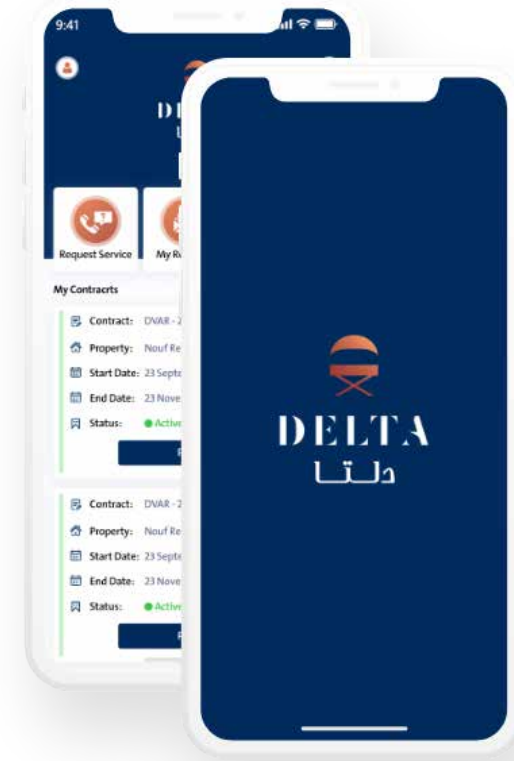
9:41

DE
L

Request Service

My R

My Contracrts

Contract: DVAR - 2

Property: Nouf Re

Start Date: 23 Septe

End Date: 23 Nove

Status: Active

Contract: DVAR - 2

Property: Nouf Re

Start Date: 23 Septe

End Date: 23 Nove

Status: Active

DELTA
دلتا